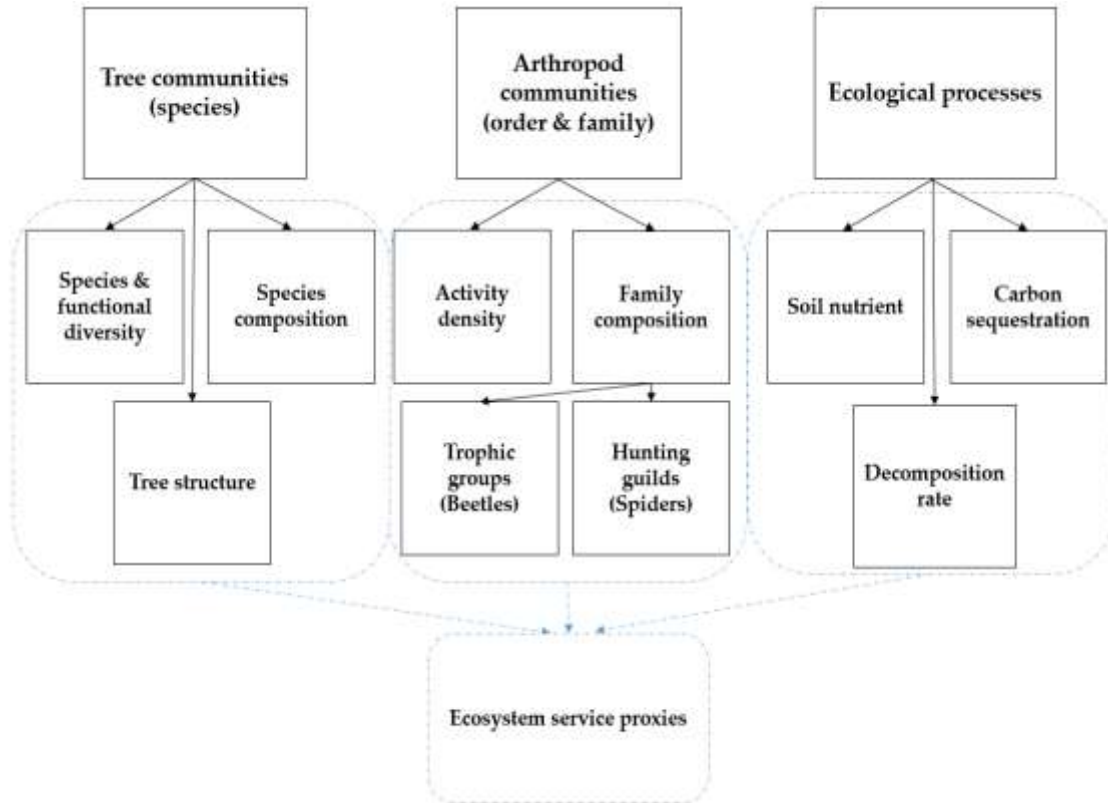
Tree communities (species)

Arthropod communities (order & family)

Ecological processes

Species & functional diversity

Species composition

Tree structure

Activity density

Family composition

Trophic groups (Beetles)

Hunting guilds (Spiders)

Soil nutrient

Carbon sequestration

Decomposition rate

Ecosystem service proxies